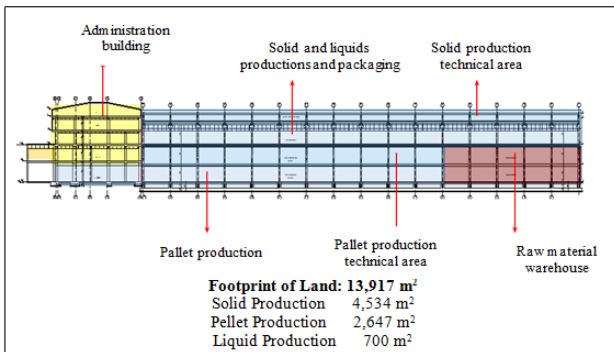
Administration building

Solid and liquids productions and packaging

Solid production technical area

Pallet production

Pallet production technical area

Raw material warehouse

Footprint of Land: 13,917 m$^2$
Solid Production 4,534 m$^2$
Pellet Production 2,647 m$^2$
Liquid Production 700 m$^2$